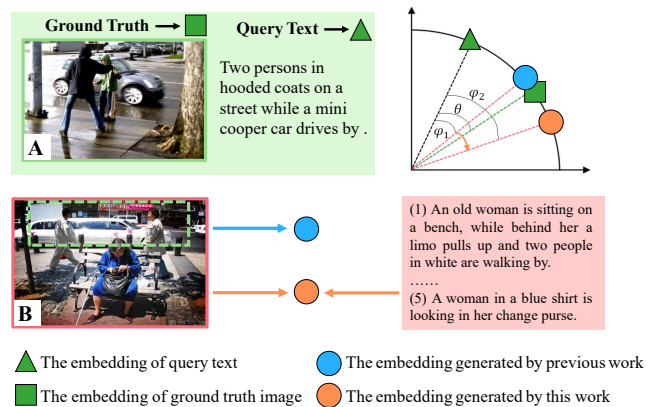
Ground Truth → Query Text →

Two persons in hooded coats on a street while a mini cooper car drives by .

A

$\varphi_2$
$\theta$
$\varphi_1$

B

(1) An old woman is sitting on a bench, while behind her a limo pulls up and two people in white are walking by.
……
(5) A woman in a blue shirt is looking in her change purse.

The embedding of query text
The embedding generated by previous work
The embedding of ground truth image
The embedding generated by this work